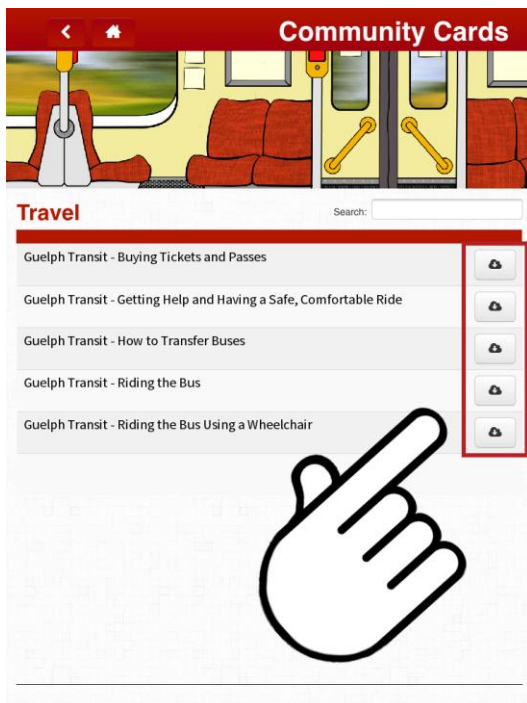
Community Cards

Travel

Search:

Guelph Transit - Buying Tickets and Passes

Guelph Transit - Getting Help and Having a Safe, Comfortable Ride

Guelph Transit - How to Transfer Buses

Guelph Transit - Riding the Bus

Guelph Transit - Riding the Bus Using a Wheelchair